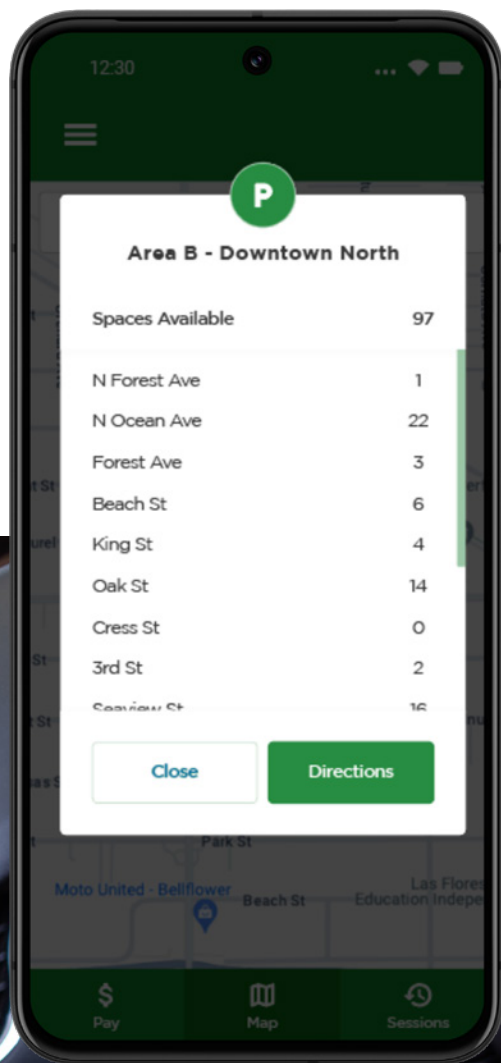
12:30

P

Area B - Downtown North

| Spaces Available | 97 |
|---|---|
| N Forest Ave | 1 |
| N Ocean Ave | 22 |
| Forest Ave | 3 |
| Beach St | 6 |
| King St | 4 |
| Oak St | 14 |
| Cress St | 0 |
| 3rd St | 2 |
| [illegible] | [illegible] |

Close
Directions

Park St
Moto United - Bellflower
Beach St
Las Flores Education Indepe

$ Pay
Map
Sessions